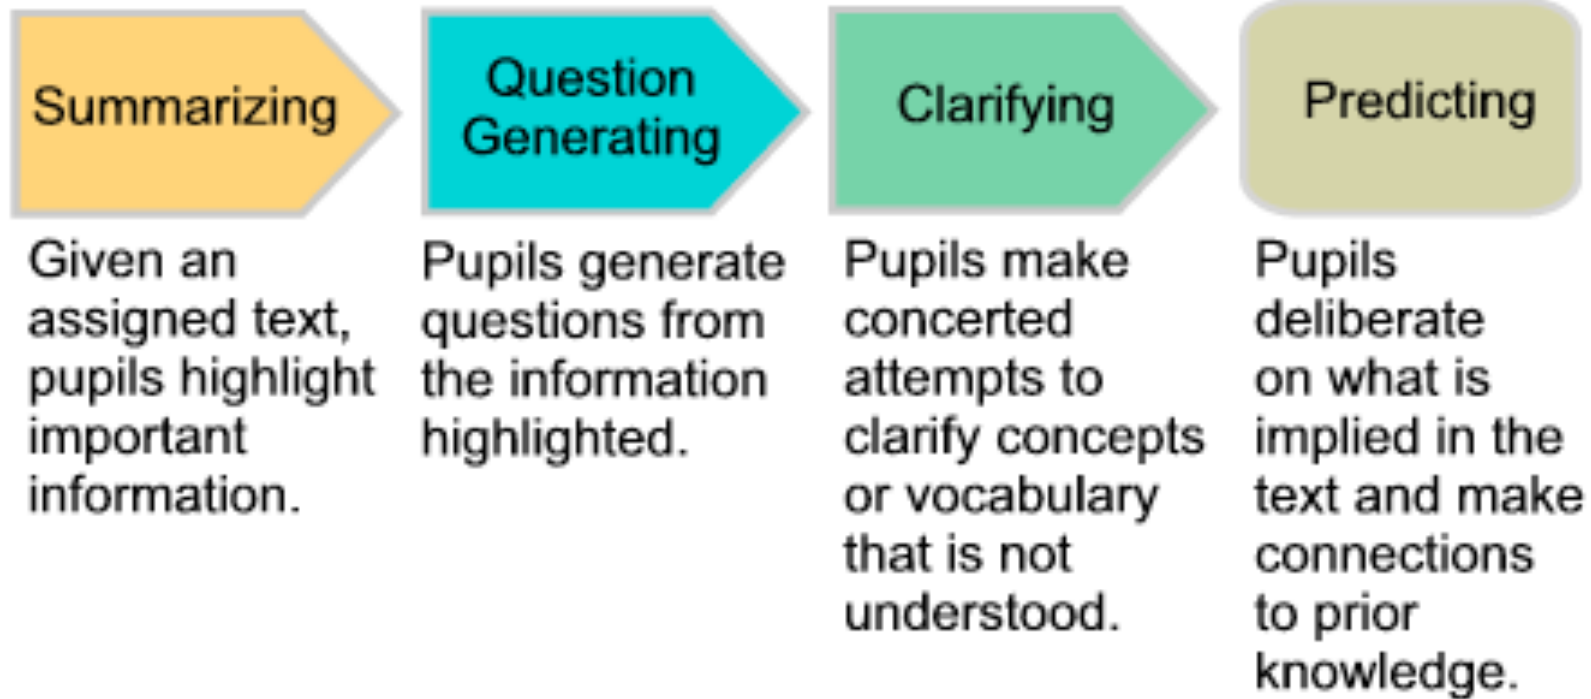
Summarizing

Given an assigned text, pupils highlight important information.

Question Generating

Pupils generate questions from the information highlighted.

Clarifying

Pupils make concerted attempts to clarify concepts or vocabulary that is not understood.

Predicting

Pupils deliberate on what is implied in the text and make connections to prior knowledge.